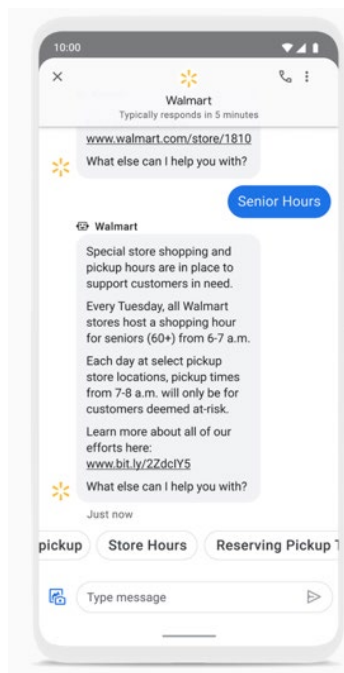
10:00

×

Walmart

Typically responds in 5 minutes

www.walmart.com/store/1810

What else can I help you with?

Senior Hours

Walmart

Special store shopping and pickup hours are in place to support customers in need.

Every Tuesday, all Walmart stores host a shopping hour for seniors (60+) from 6-7 a.m.

Each day at select pickup store locations, pickup times from 7-8 a.m. will only be for customers deemed at-risk.

Learn more about all of our efforts here: www.bit.ly/2ZdclY5

What else can I help you with?

Just now

pickup

Store Hours

Reserving Pickup T

Type message